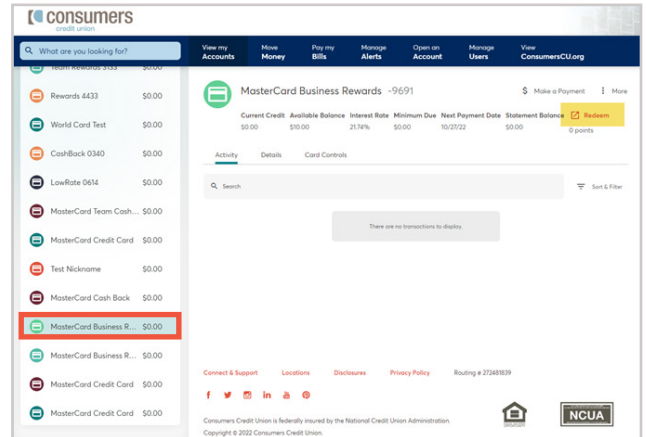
consumers
credit union

What are you looking for?

View my Accounts | Move Money | Pay my Bills | Manage Alerts | Open an Account | Manage Users | View ConsumersCU.org

Team Rewards 3133 $0.00
Rewards 4433 $0.00
World Card Test $0.00
CashBack 0340 $0.00
LowRate 0614 $0.00
MasterCard Team Cash... $0.00
MasterCard Credit Card $0.00
Test Nickname $0.00
MasterCard Cash Back $0.00
MasterCard Business R... $0.00
MasterCard Business R... $0.00
MasterCard Credit Card $0.00
MasterCard Credit Card $0.00

MasterCard Business Rewards -9691

$ Make a Payment
More

| Current Credit | Available Balance | Interest Rate | Minimum Due | Next Payment Date | Statement Balance |
|---|---|---|---|---|---|
| $0.00 | $10.00 | 21.74% | $0.00 | 10/27/22 | $0.00 |

Redeem
0 points

Activity | Details | Card Controls

Search
Sort & Filter

There are no transactions to display.

Connect & Support | Locations | Disclosures | Privacy Policy | Routing # 272481839

Consumers Credit Union is federally insured by the National Credit Union Administration.
Copyright © 2022 Consumers Credit Union.

NCUA